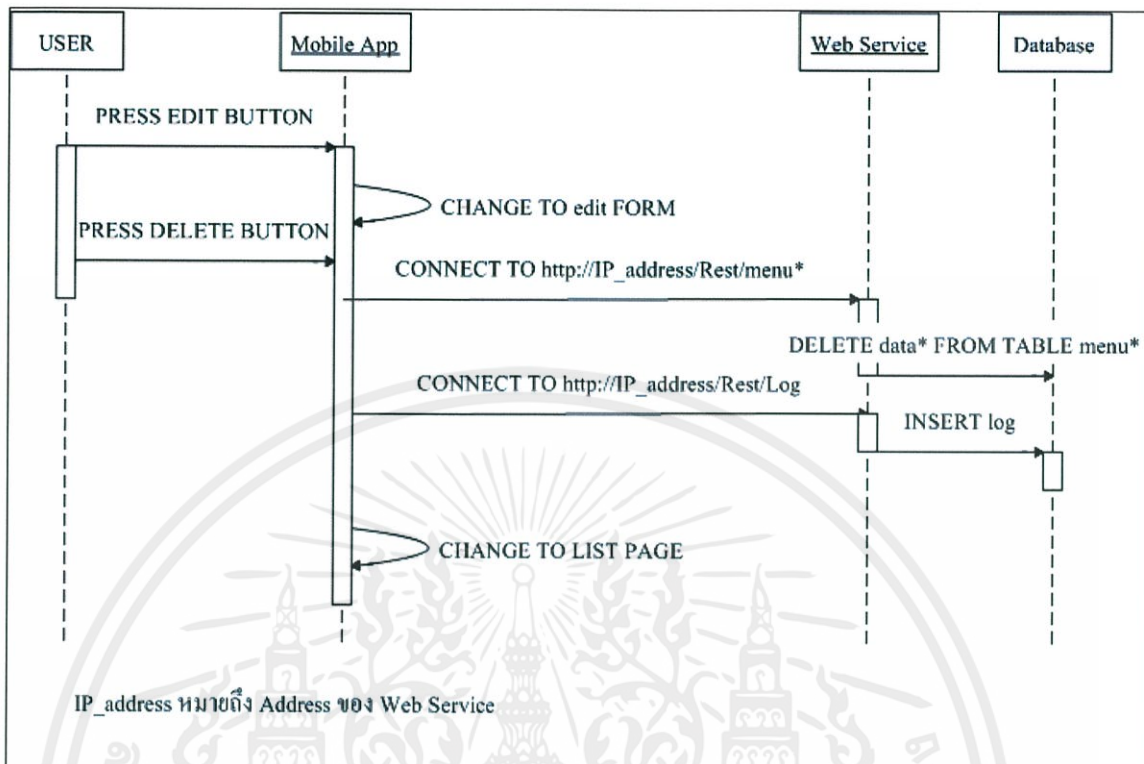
USER

Mobile App

Web Service

Database

PRESS EDIT BUTTON

CHANGE TO edit FORM

PRESS DELETE BUTTON

CONNECT TO http://IP_address/Rest/menu*

DELETE data* FROM TABLE menu*

CONNECT TO http://IP_address/Rest/Log

INSERT log

CHANGE TO LIST PAGE

IP_address หมายถึง Address ของ Web Service